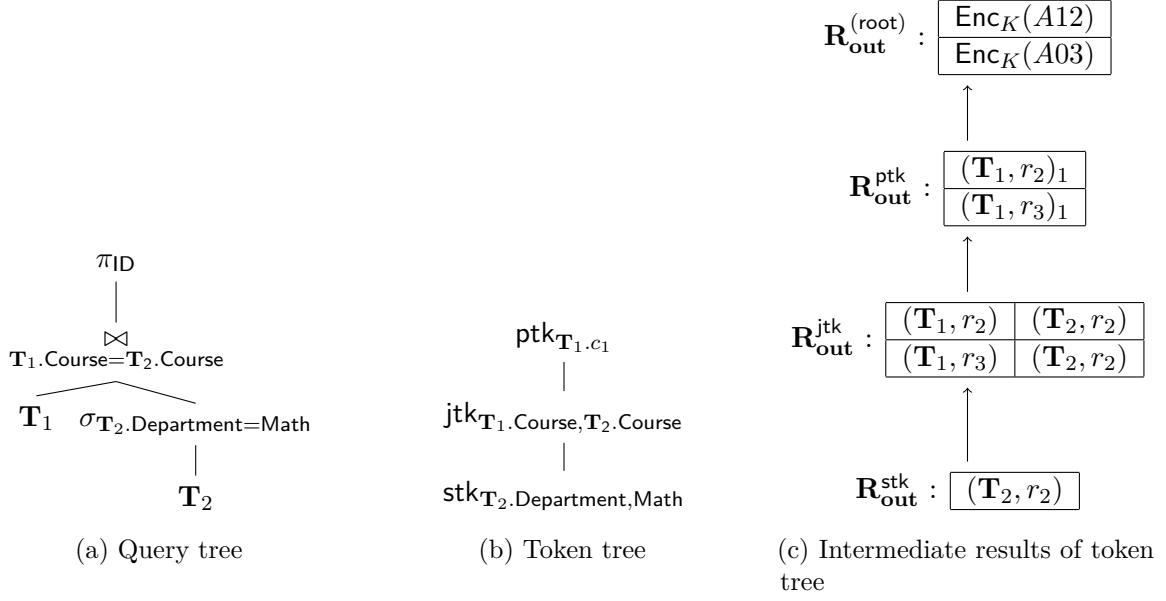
$\pi_{\mathsf{ID}}$

$\bowtie_{\mathbf{T}_1.\mathsf{Course}=\mathbf{T}_2.\mathsf{Course}}$

$\mathbf{T}_1$ $\sigma_{\mathbf{T}_2.\mathsf{Department}=\mathsf{Math}}$

$\mathbf{T}_2$

(a) Query tree

$\mathsf{ptk}_{\mathbf{T}_1.c_1}$

$\mathsf{jtk}_{\mathbf{T}_1.\mathsf{Course},\mathbf{T}_2.\mathsf{Course}}$

$\mathsf{stk}_{\mathbf{T}_2.\mathsf{Department},\mathsf{Math}}$

(b) Token tree

$\mathbf{R}_{\mathbf{out}}^{(\mathsf{root})}$ :

| $\mathsf{Enc}_K(A12)$ |
|---|
| $\mathsf{Enc}_K(A03)$ |

$\mathbf{R}_{\mathbf{out}}^{\mathsf{ptk}}$ :

| $(\mathbf{T}_1, r_2)_1$ |
|---|
| $(\mathbf{T}_1, r_3)_1$ |

$\mathbf{R}_{\mathbf{out}}^{\mathsf{jtk}}$ :

| $(\mathbf{T}_1, r_2)$ | $(\mathbf{T}_2, r_2)$ |
|---|---|
| $(\mathbf{T}_1, r_3)$ | $(\mathbf{T}_2, r_2)$ |

$\mathbf{R}_{\mathbf{out}}^{\mathsf{stk}}$ :

| $(\mathbf{T}_2, r_2)$ |
|---|

(c) Intermediate results of token tree